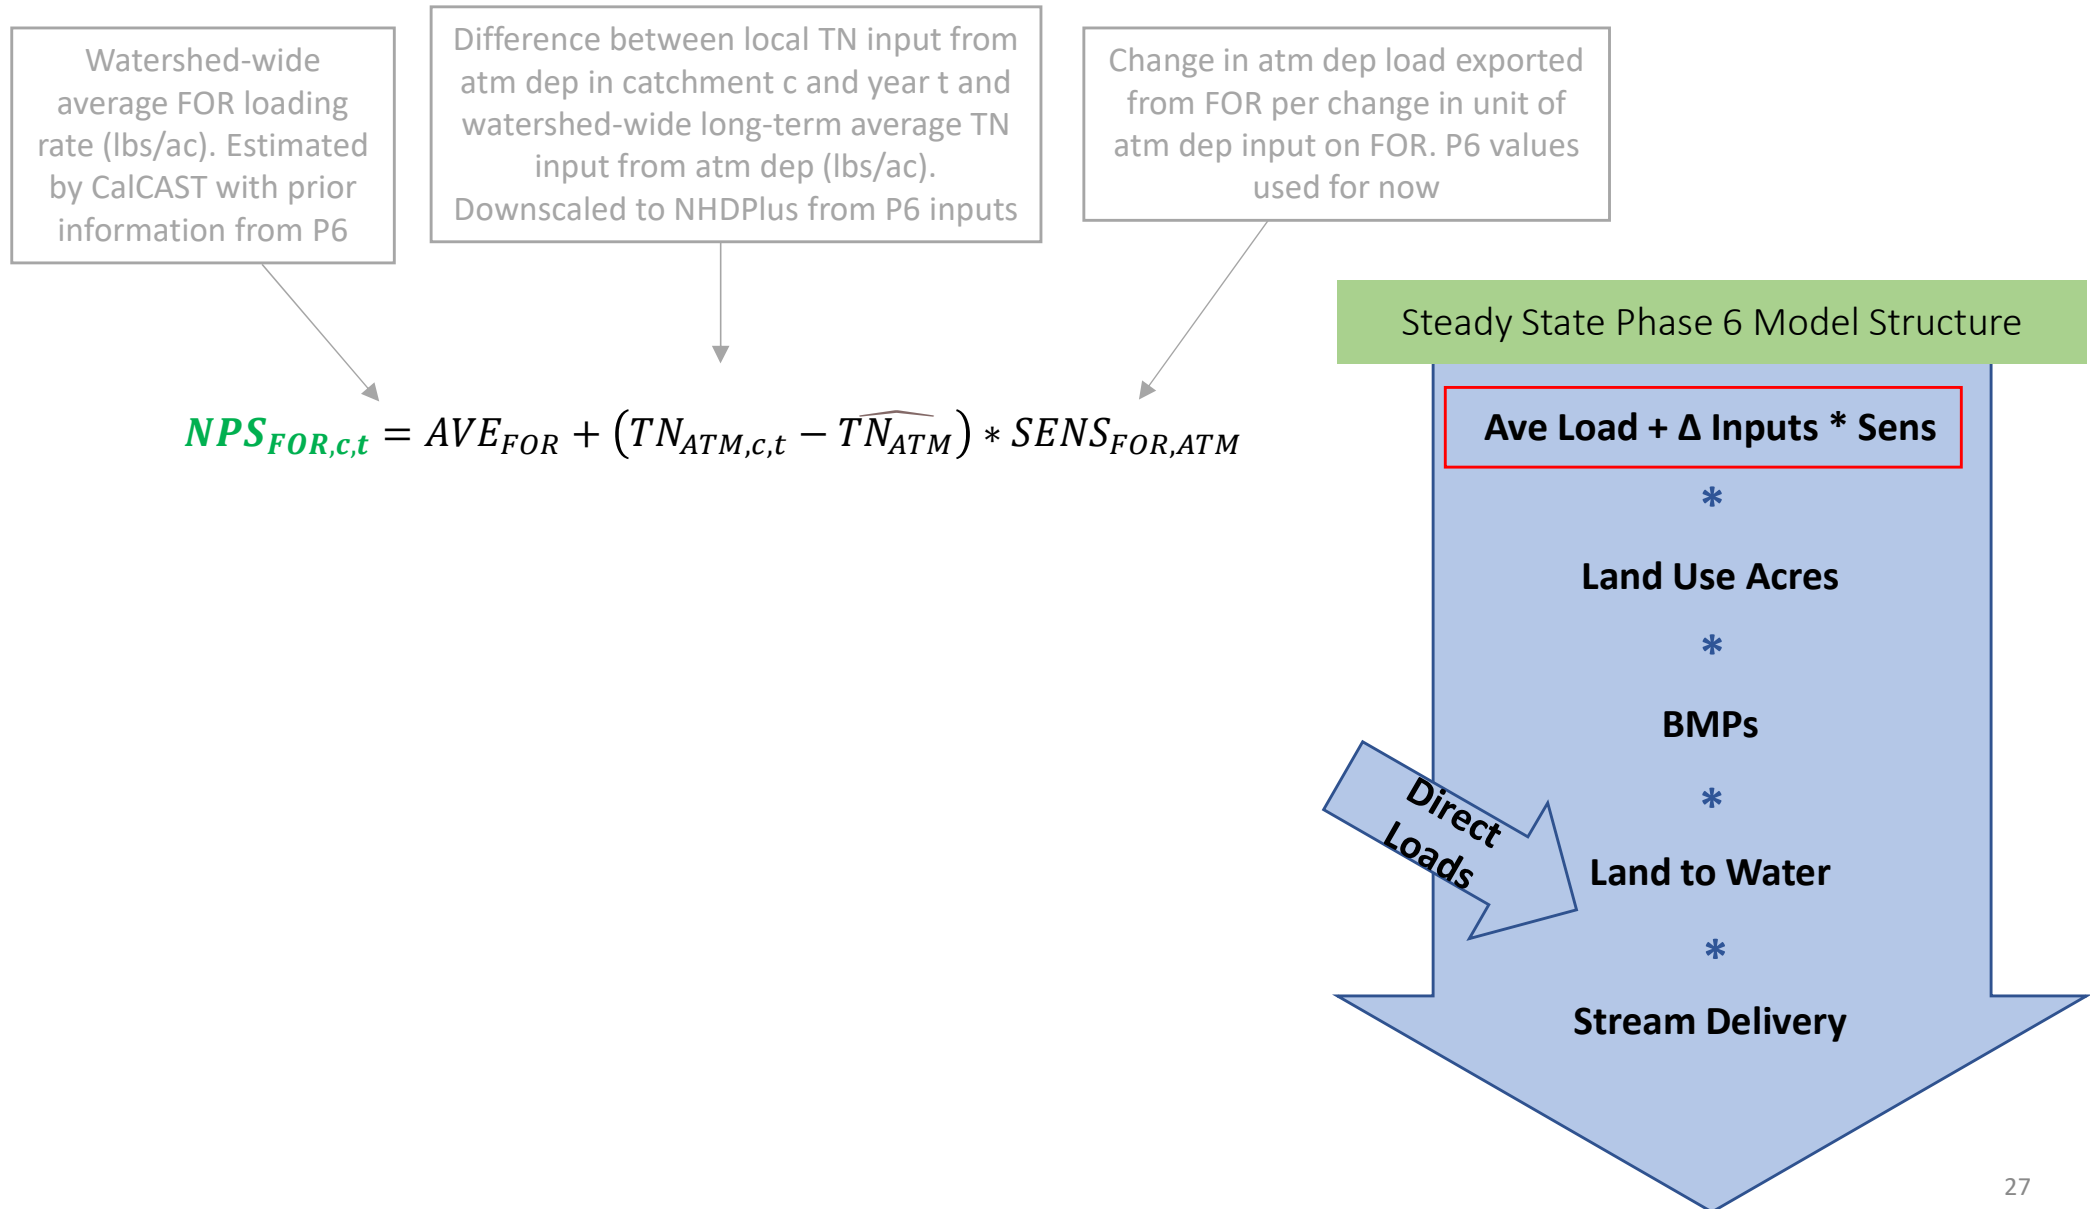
Watershed-wide average FOR loading rate (lbs/ac). Estimated by CalCAST with prior information from P6

Difference between local TN input from atm dep in catchment c and year t and watershed-wide long-term average TN input from atm dep (lbs/ac). Downscaled to NHDPlus from P6 inputs

Change in atm dep load exported from FOR per change in unit of atm dep input on FOR. P6 values used for now

$NPS_{FOR,c,t} = AVE_{FOR} + (TN_{ATM,c,t} - \widehat{TN_{ATM}}) * SENS_{FOR,ATM}$

Steady State Phase 6 Model Structure

Ave Load + Δ Inputs * Sens

*

Land Use Acres

*

BMPs

*

Direct Loads

Land to Water

*

Stream Delivery

27